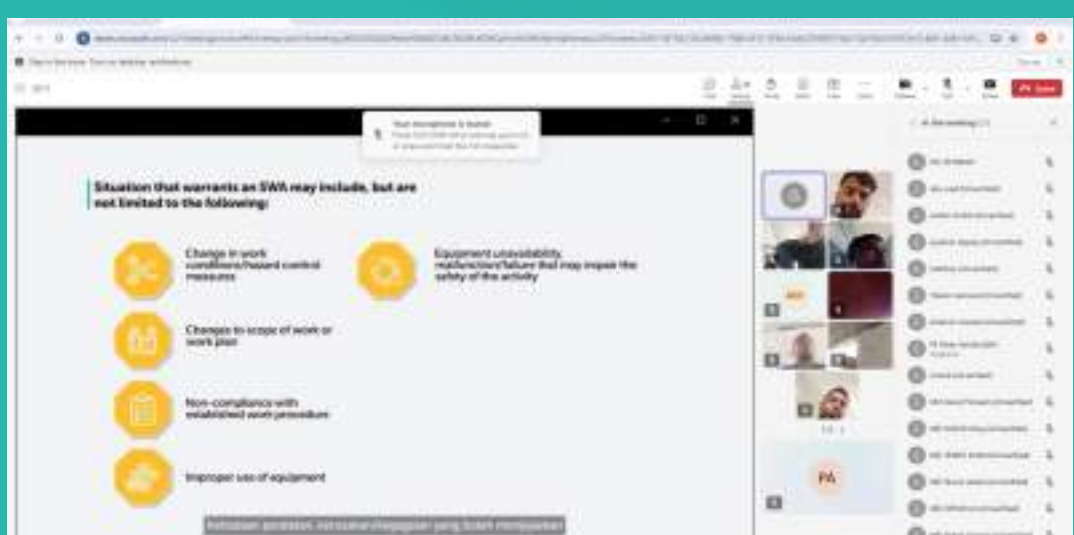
Situation that warrants an SWA may include, but are not limited to the following:

Change in work conditions/hazard control measures

Equipment unavailability, malfunction/failure that may impair the safety of the activity

Changes to scope of work or work plan

Non-compliance with established work procedure

Improper use of equipment

Your microphone is muted

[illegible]

PA

Leave